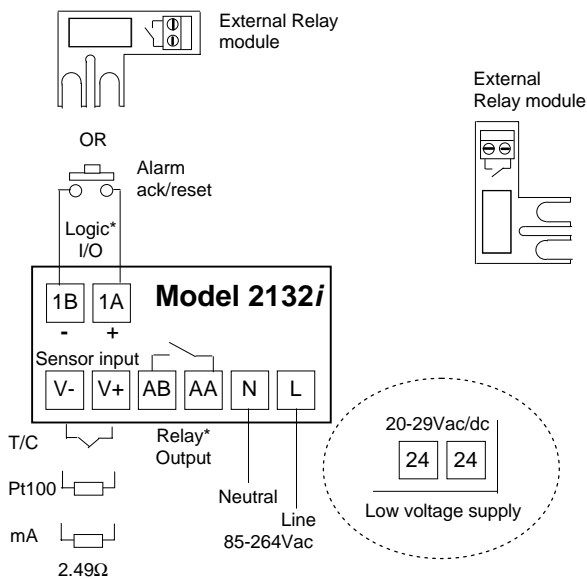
External Relay module

External Relay module

OR

Alarm ack/reset

Logic* I/O

1B
-

1A
+

Model 2132*i*

Sensor input

V-

V+

AB

AA

N

L

T/C

Relay* Output

Pt100

mA

2.49Ω

Neutral

Line 85-264Vac

20-29Vac/dc

24

24

Low voltage supply